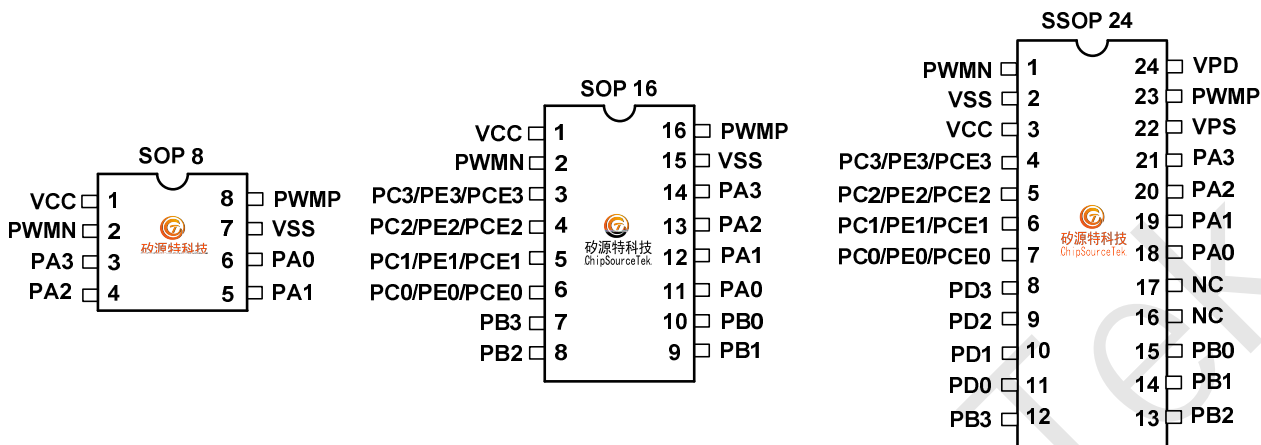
SOP 8

VCC 1
PWMN 2
PA3 3
PA2 4

8 PWMP
7 VSS
6 PA0
5 PA1

矽源特科技

SOP 16

VCC 1
PWMN 2
PC3/PE3/PCE3 3
PC2/PE2/PCE2 4
PC1/PE1/PCE1 5
PC0/PE0/PCE0 6
PB3 7
PB2 8

16 PWMP
15 VSS
14 PA3
13 PA2
12 PA1
11 PA0
10 PB0
9 PB1

矽源特科技
ChipSourceTek

SSOP 24

PWMN 1
VSS 2
VCC 3
PC3/PE3/PCE3 4
PC2/PE2/PCE2 5
PC1/PE1/PCE1 6
PC0/PE0/PCE0 7
PD3 8
PD2 9
PD1 10
PD0 11
PB3 12

24 VPD
23 PWMP
22 VPS
21 PA3
20 PA2
19 PA1
18 PA0
17 NC
16 NC
15 PB0
14 PB1
13 PB2

矽源特科技
ChipSourceTek